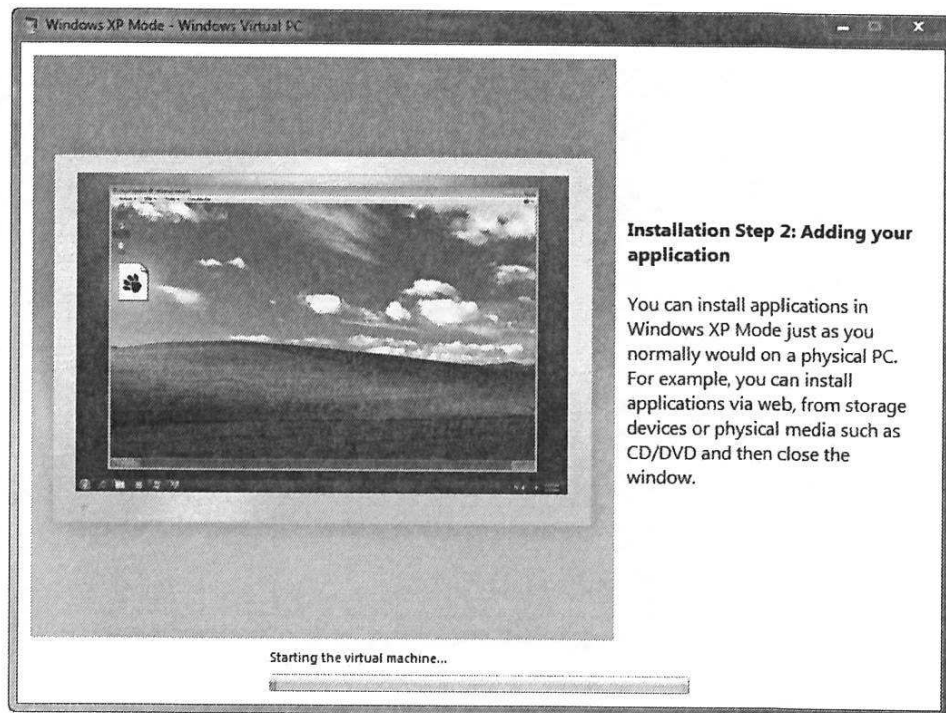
Windows XP Mode - Windows Virtual PC

Installation Step 2: Adding your application

You can install applications in Windows XP Mode just as you normally would on a physical PC. For example, you can install applications via web, from storage devices or physical media such as CD/DVD and then close the window.

Starting the virtual machine...